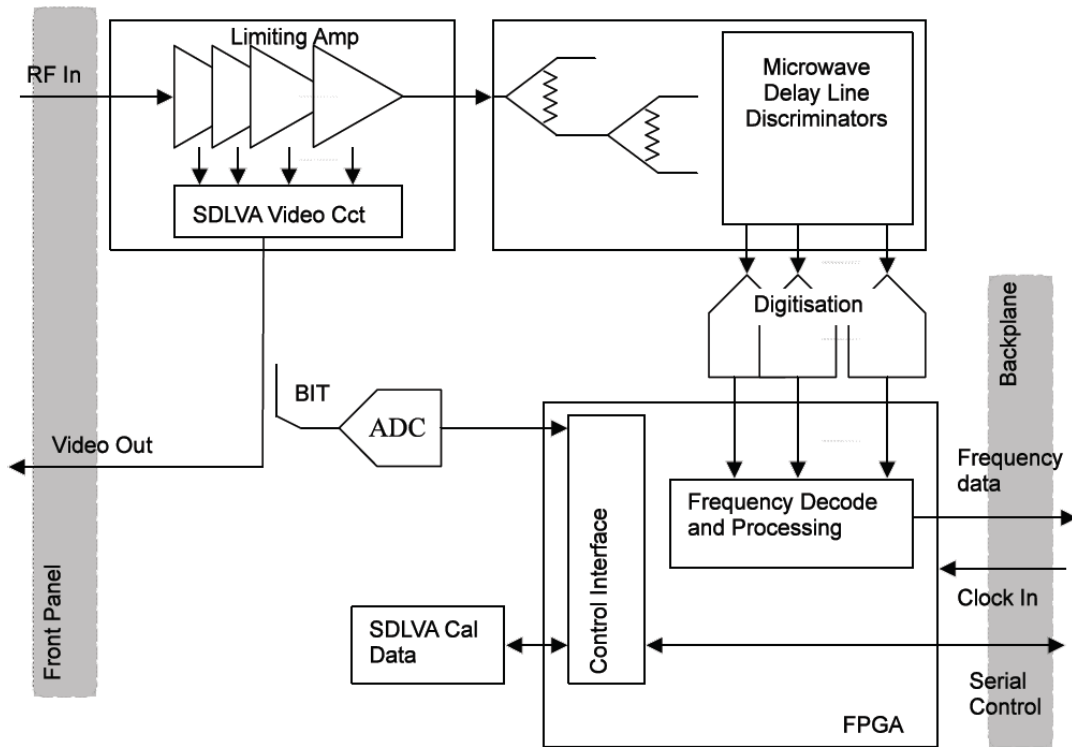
Limiting Amp

RF In

SDLVA Video Cct

Microwave Delay Line Discriminators

Digitisation

Backplane

BIT

ADC

Video Out

Frequency data

Frequency Decode and Processing

Control Interface

Clock In

Front Panel

SDLVA Cal Data

Serial Control

FPGA